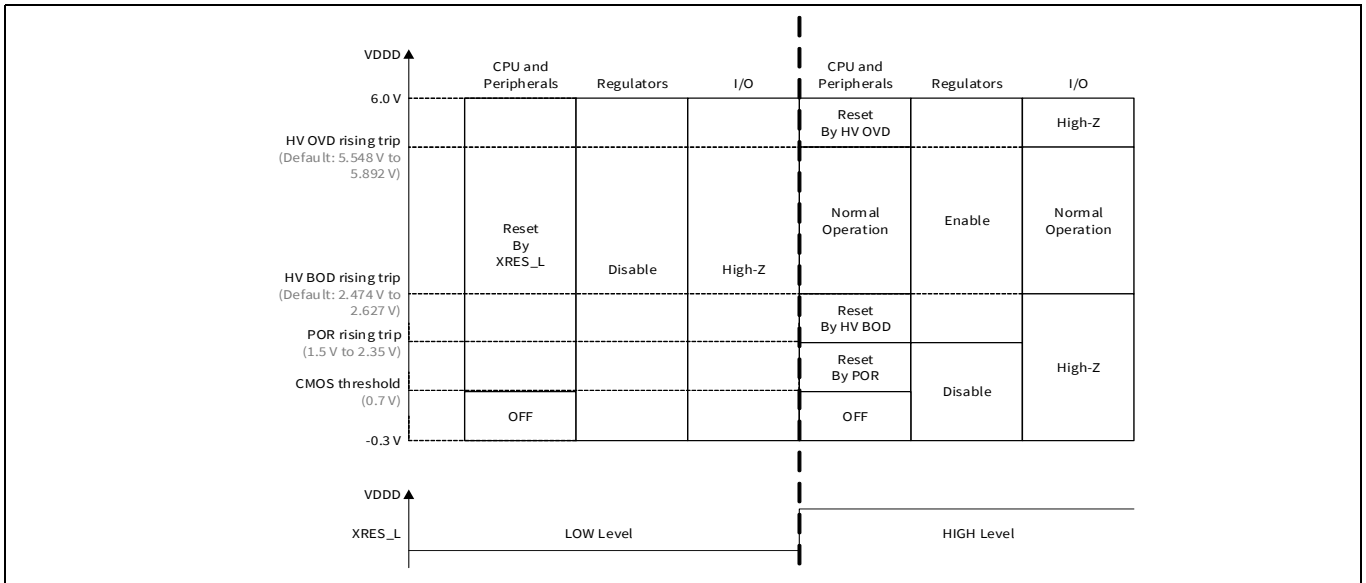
VDDD

| CPU and Peripherals | Regulators | I/O |
|---|---|---|
| Reset By XRES_L | Disable | High-Z |
| OFF | | |

| CPU and Peripherals | Regulators | I/O |
|---|---|---|
| Reset By HV OVD | | High-Z |
| Normal Operation | Enable | Normal Operation |
| Reset By HV BOD | | High-Z |
| Reset By POR | Disable | |
| OFF | | |

6.0 V
HV OVD rising trip
(Default: 5.548 V to 5.892 V)
HV BOD rising trip
(Default: 2.474 V to 2.627 V)
POR rising trip
(1.5 V to 2.35 V)
CMOS threshold
(0.7 V)
-0.3 V

VDDD
XRES_L
LOW Level
HIGH Level